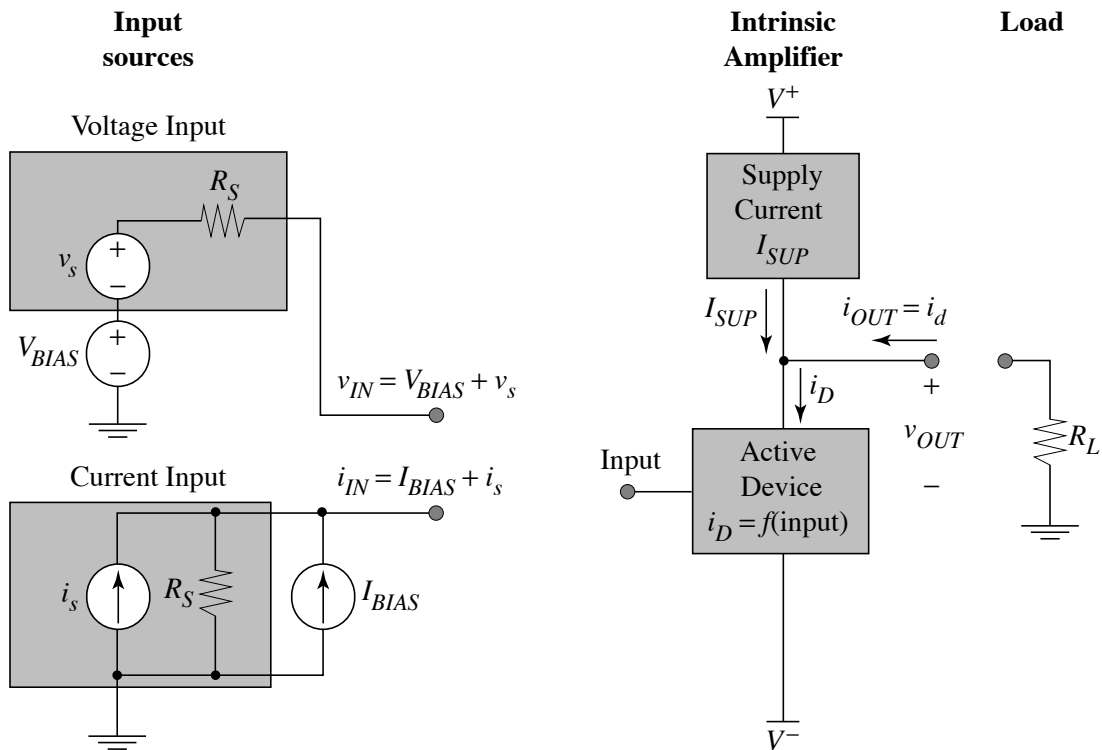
Input sources

Intrinsic Amplifier

Load

Voltage Input

$R_S$

$v_s$

+

–

$V_{BIAS}$

+

–

$v_{IN} = V_{BIAS} + v_s$

Current Input

$i_{IN} = I_{BIAS} + i_s$

$i_s$

$R_S$

$I_{BIAS}$

$V^+$

Supply Current $I_{SUP}$

$I_{SUP}$

$i_{OUT} = i_d$

$i_D$

+

$v_{OUT}$

–

$R_L$

Input

Active Device $i_D = f(\text{input})$

$V^-$